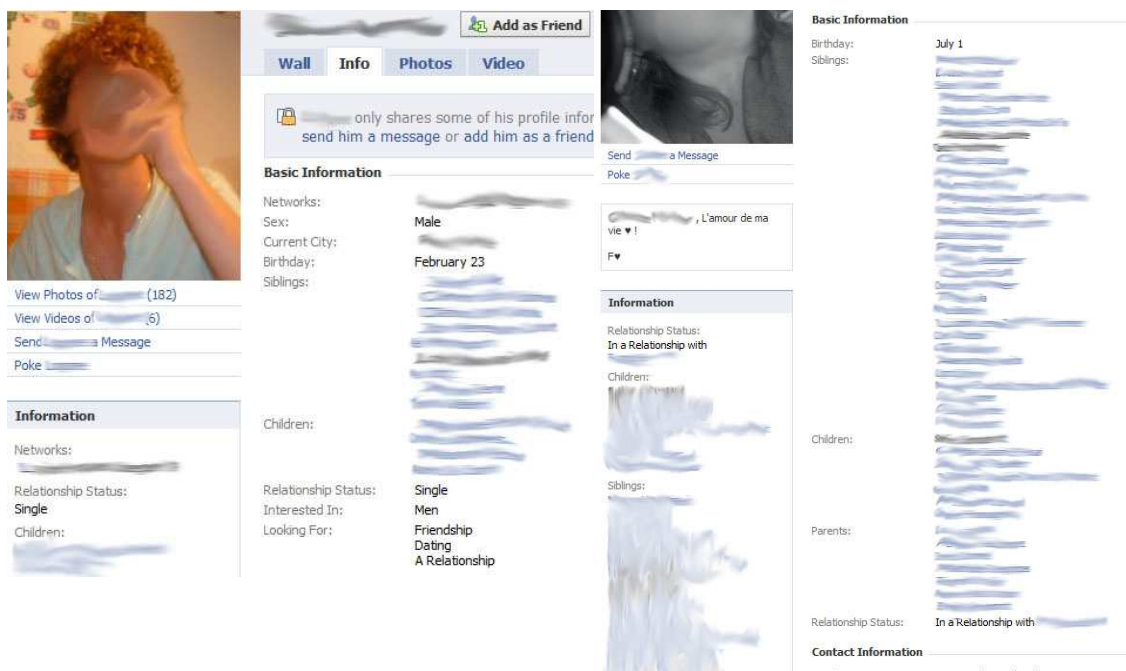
View Photos of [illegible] (182)
View Videos of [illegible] (6)
Send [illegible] a Message
Poke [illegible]

Information

Networks:
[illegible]

Relationship Status:
Single

Children:
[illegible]

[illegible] Add as Friend

Wall Info Photos Video

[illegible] only shares some of his profile infor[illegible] send him a message or add him as a friend

Basic Information

| | |
|---|---|
| Networks: | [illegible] |
| Sex: | Male |
| Current City: | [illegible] |
| Birthday: | February 23 |
| Siblings: | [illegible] |
| Children: | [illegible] |
| Relationship Status: | Single |
| Interested In: | Men |
| Looking For: | Friendship Dating A Relationship |

Send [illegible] a Message
Poke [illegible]

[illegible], L'amour de ma vie ♥ !

F♥

Information

Relationship Status:
In a Relationship with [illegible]

Children:
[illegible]

Siblings:
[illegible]

Basic Information

| | |
|---|---|
| Birthday: | July 1 |
| Siblings: | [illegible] |
| Children: | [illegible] |
| Parents: | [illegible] |
| Relationship Status: | In a Relationship with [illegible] |

Contact Information